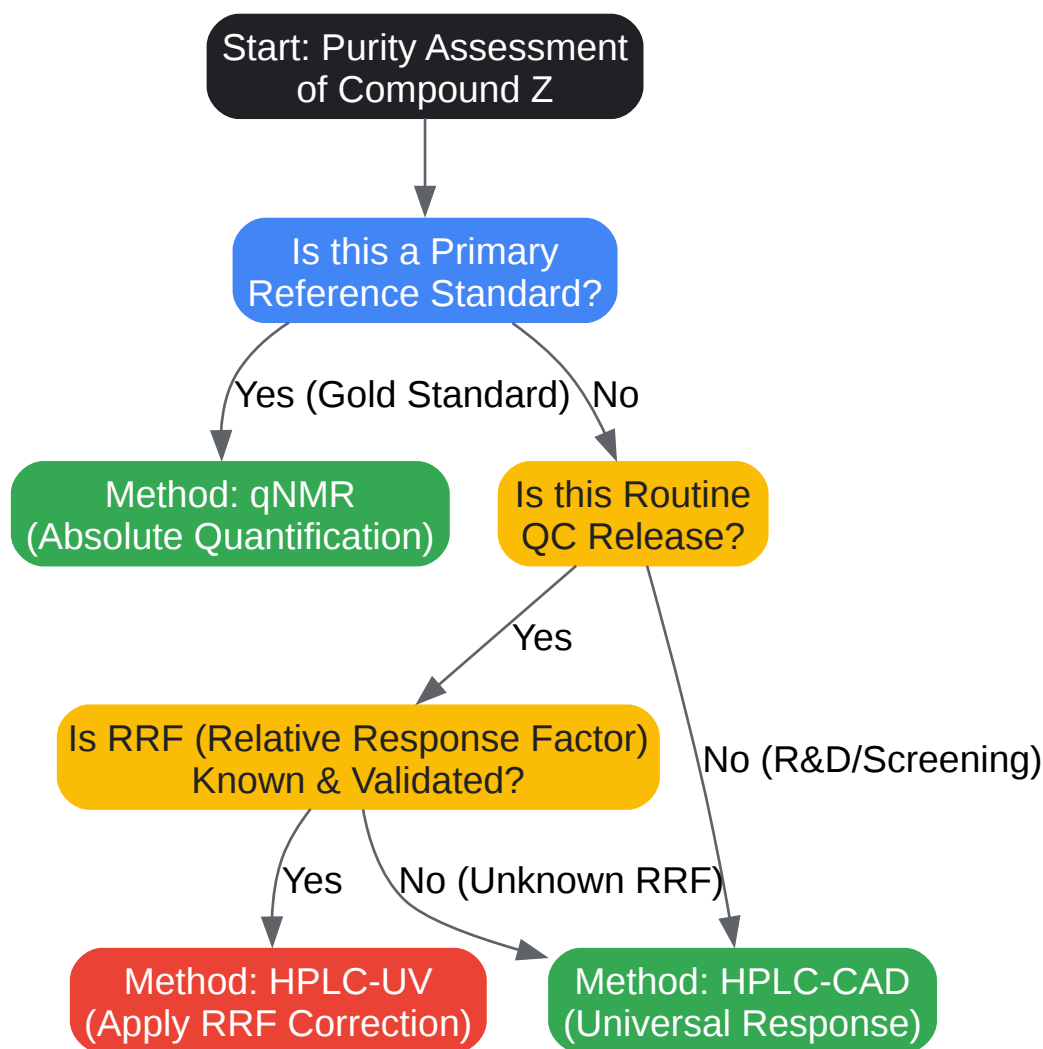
Start: Purity Assessment of Compound Z

Is this a Primary Reference Standard?

Yes (Gold Standard)

No

Method: qNMR (Absolute Quantification)

Is this Routine QC Release?

Yes

No (R&D/Screening)

Is RRF (Relative Response Factor) Known & Validated?

Yes

No (Unknown RRF)

Method: HPLC-UV (Apply RRF Correction)

Method: HPLC-CAD (Universal Response)